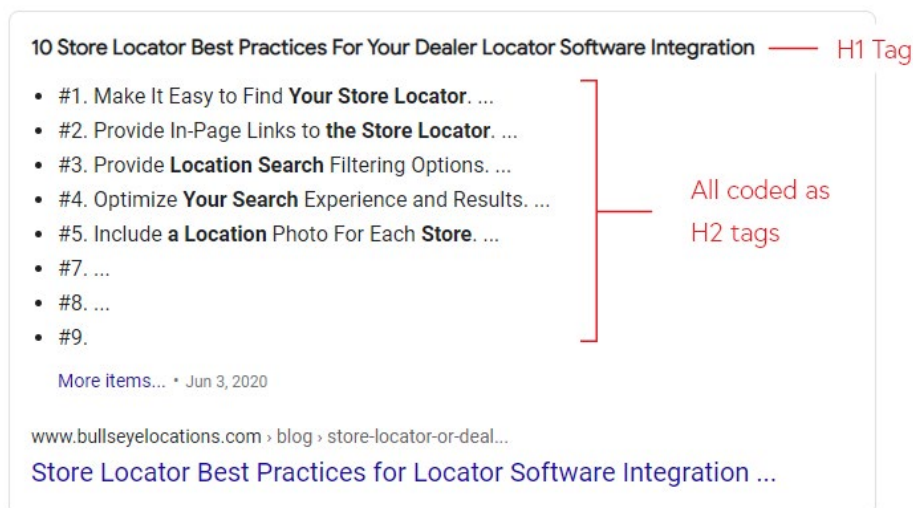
10 Store Locator Best Practices For Your Dealer Locator Software Integration

H1 Tag

- #1. Make It Easy to Find **Your Store Locator**. ...
- #2. Provide In-Page Links to **the Store Locator**. ...
- #3. Provide **Location Search** Filtering Options. ...
- #4. Optimize **Your Search** Experience and Results. ...
- #5. Include **a Location** Photo For Each **Store**. ...
- #7. ...
- #8. ...
- #9.

All coded as H2 tags

More items... • Jun 3, 2020

www.bullseyelocations.com › blog › store-locator-or-deal...

Store Locator Best Practices for Locator Software Integration ...